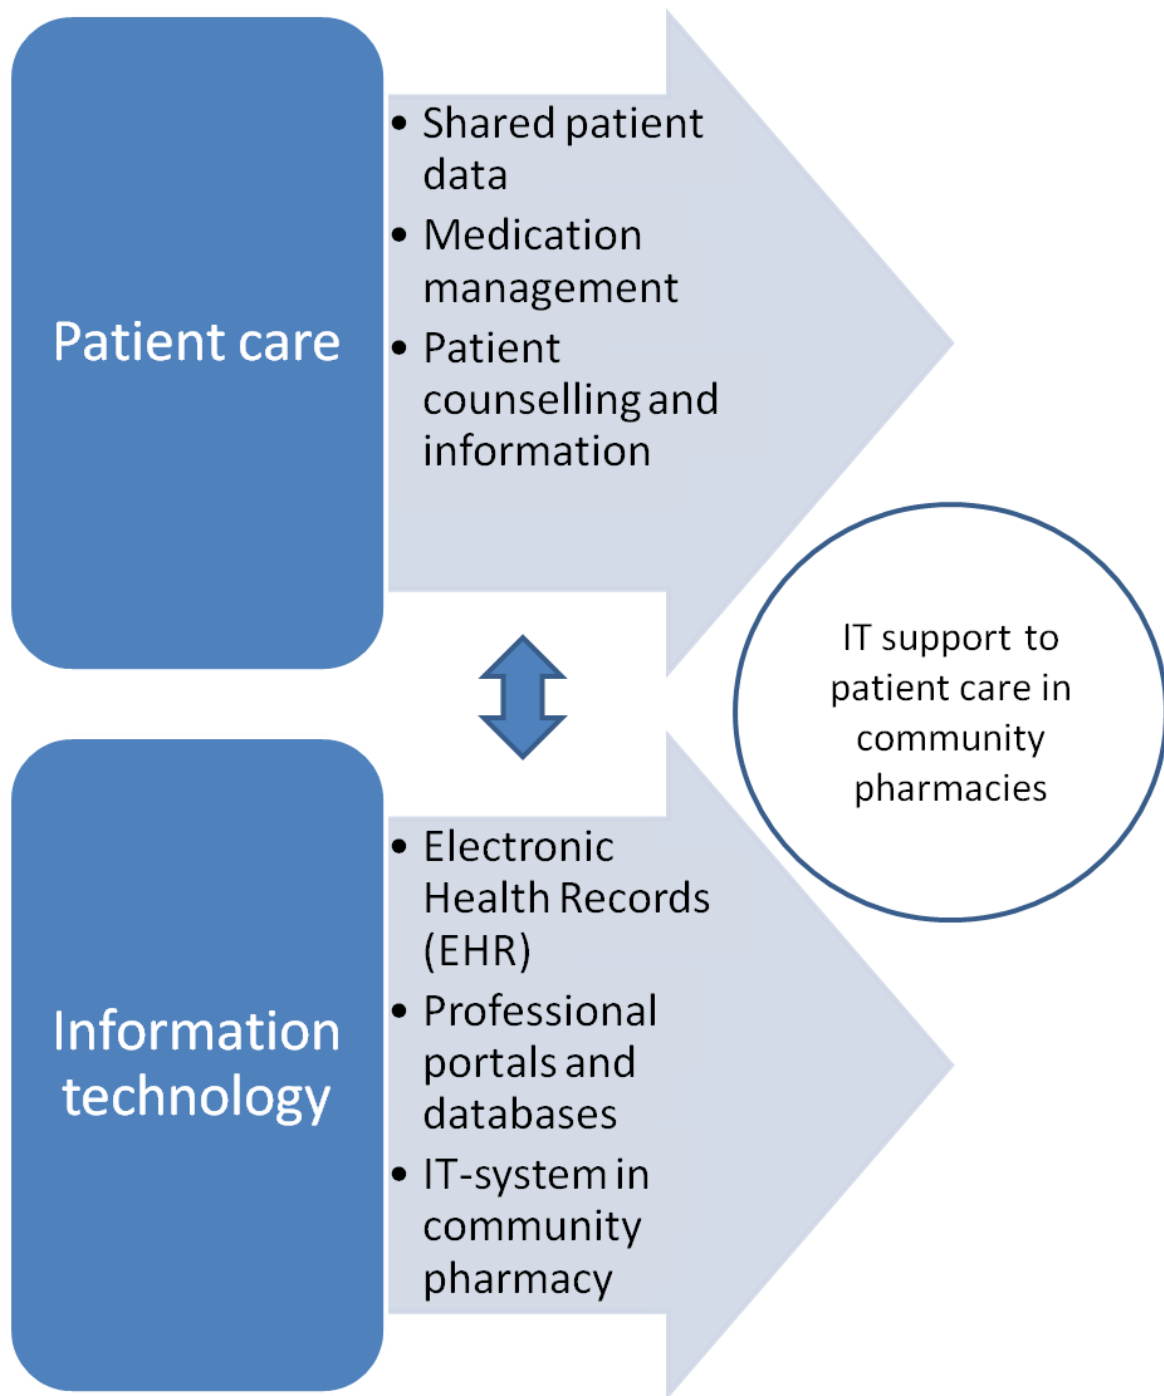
Patient care

- Shared patient data
- Medication management
- Patient counselling and information

IT support to patient care in community pharmacies

Information technology

- Electronic Health Records (EHR)
- Professional portals and databases
- IT-system in community pharmacy